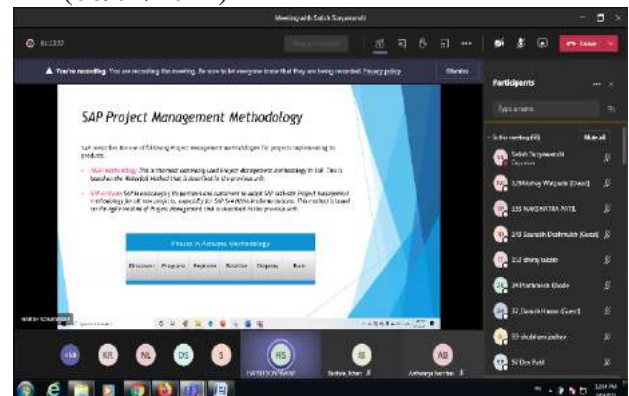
Meeting with Satish Suryawanshi

01:23:57

Leave

You're recording. You are recording the meeting. Be sure to let everyone know that they are being recorded. Privacy policy

Dismiss

SAP Project Management Methodology

SAP launches the use of following project management methodologies for projects implementing its products.

• ASAP methodology: This is the most commonly used project management methodology to SAP. This is based on the Waterfall Method that is described in the previous unit.

• SAP Activate: SAP is encouraging its partners and customers to adopt SAP Activate Project Management methodology for all new projects, especially for SAP S/4HANA implementations. This method is based on the Agile method of Project Management that is described in the previous unit.

Phases in Activate Methodology

| Discover | Prepare | Explore | Realize | Deploy | Run |
|---|---|---|---|---|---|

Participants

Type a name

In this meeting (18)

Mute all

Satish Suryawanshi
Organizer

52 Akshay Walgude (Guest)

255 NAKSHATRA PATIL

213 Saurabh Deshmukh (Guest)

213 shiraj kazale

24 Prathmesh Khade

32_Danish Hasan (Guest)

53-shubham jadhav

59 Dev Patil

+14

KR

NL

DS

S

HS

IB

AB